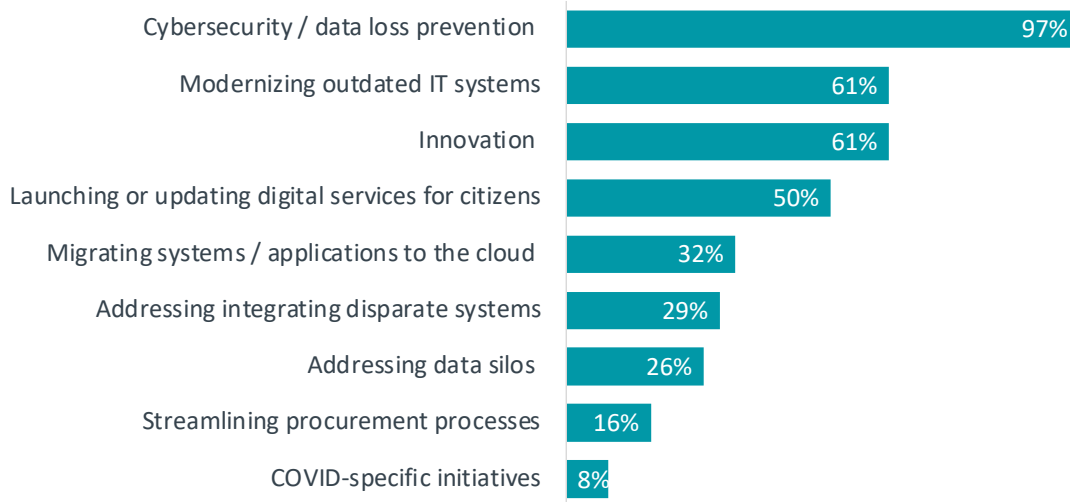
| | |
|---|---|
| Cybersecurity / data loss prevention | 97% |
| Modernizing outdated IT systems | 61% |
| Innovation | 61% |
| Launching or updating digital services for citizens | 50% |
| Migrating systems / applications to the cloud | 32% |
| Addressing integrating disparate systems | 29% |
| Addressing data silos | 26% |
| Streamlining procurement processes | 16% |
| COVID-specific initiatives | 8% |